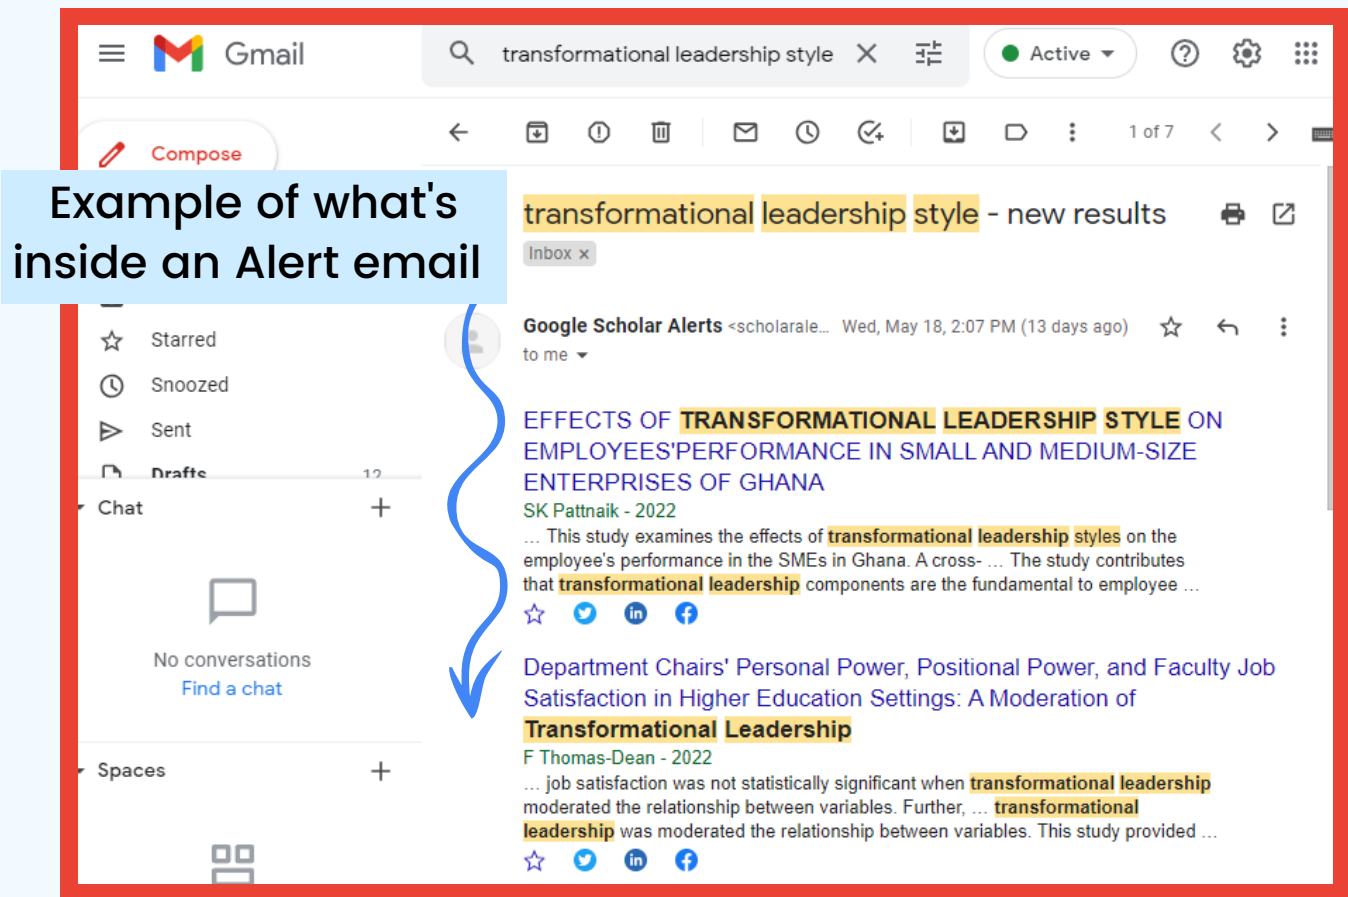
Gmail

transformational leadership style

Active

1 of 7

Compose

Example of what's inside an Alert email

Starred
Snoozed
Sent
Drafts 12

Chat

No conversations
Find a chat

Spaces

transformational leadership style - new results

Inbox ×

Google Scholar Alerts <scholarale... Wed, May 18, 2:07 PM (13 days ago)
to me

EFFECTS OF TRANSFORMATIONAL LEADERSHIP STYLE ON EMPLOYEES'PERFORMANCE IN SMALL AND MEDIUM-SIZE ENTERPRISES OF GHANA
SK Pattnaik - 2022
... This study examines the effects of transformational leadership styles on the employee's performance in the SMEs in Ghana. A cross- ... The study contributes that transformational leadership components are the fundamental to employee ...

Department Chairs' Personal Power, Positional Power, and Faculty Job Satisfaction in Higher Education Settings: A Moderation of Transformational Leadership
F Thomas-Dean - 2022
... job satisfaction was not statistically significant when transformational leadership moderated the relationship between variables. Further, ... transformational leadership was moderated the relationship between variables. This study provided ...